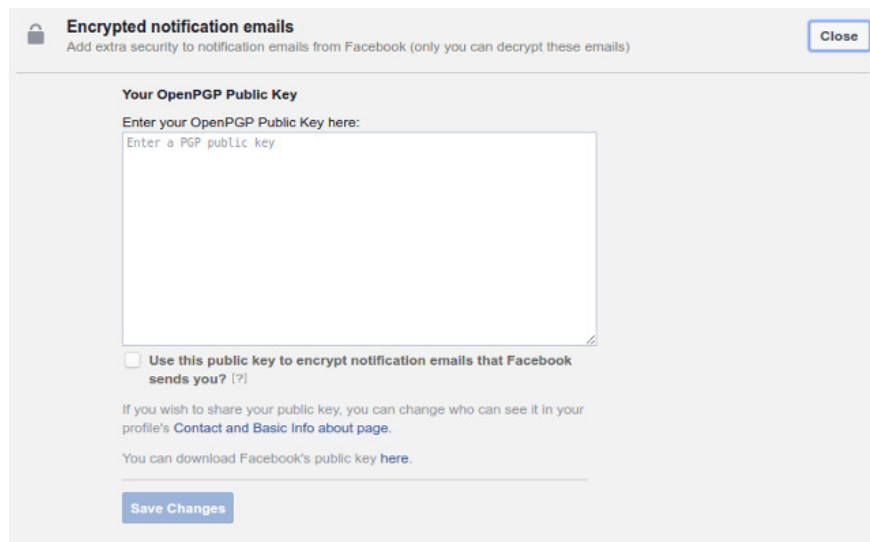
Encrypted notification emails
Add extra security to notification emails from Facebook (only you can decrypt these emails)

Close

Your OpenPGP Public Key

Enter your OpenPGP Public Key here:

Enter a PGP public key

Use this public key to encrypt notification emails that Facebook sends you? [?]

If you wish to share your public key, you can change who can see it in your profile's Contact and Basic Info about page.

You can download Facebook's public key here.

Save Changes